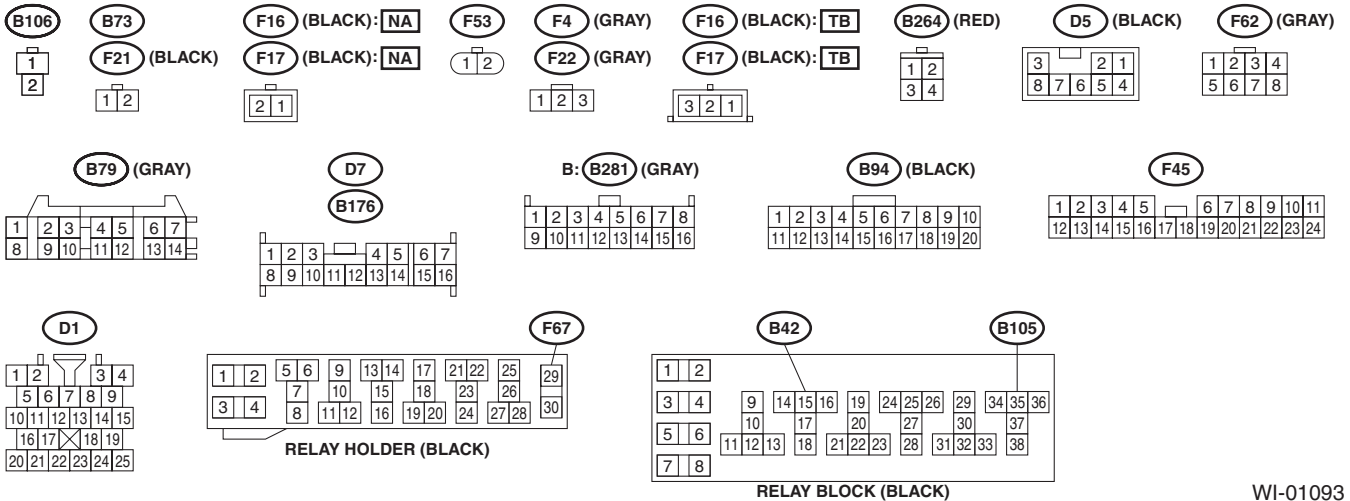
B106
1
2

B73
F21 (BLACK)
1 2

F16 (BLACK): NA
F17 (BLACK): NA
2 1

F53
1 2

F4 (GRAY)
F22 (GRAY)
1 2 3

F16 (BLACK): TB
F17 (BLACK): TB
3 2 1

B264 (RED)
1 2
3 4

D5 (BLACK)
3 2 1
8 7 6 5 4

F62 (GRAY)
1 2 3 4
5 6 7 8

B79 (GRAY)
1 2 3 4 5 6 7
8 9 10 11 12 13 14

D7
B176
1 2 3 4 5 6 7
8 9 10 11 12 13 14 15 16

B: B281 (GRAY)
1 2 3 4 5 6 7 8
9 10 11 12 13 14 15 16

B94 (BLACK)
1 2 3 4 5 6 7 8 9 10
11 12 13 14 15 16 17 18 19 20

F45
1 2 3 4 5 6 7 8 9 10 11
12 13 14 15 16 17 18 19 20 21 22 23 24

D1
1 2 3 4
5 6 7 8 9
10 11 12 13 14 15
16 17 18 19
20 21 22 23 24 25

F67
1 2 3 4 5 6 7 8 9 10 11 12 13 14 15 16 17 18 19 20 21 22 23 24 25 26 27 28 29 30
RELAY HOLDER (BLACK)

B42
B105
1 2 3 4 5 6 7 8 9 10 11 12 13 14 15 16 17 18 19 20 21 22 23 24 25 26 27 28 29 30 31 32 33 34 35 36 37 38
RELAY BLOCK (BLACK)

WI-01093